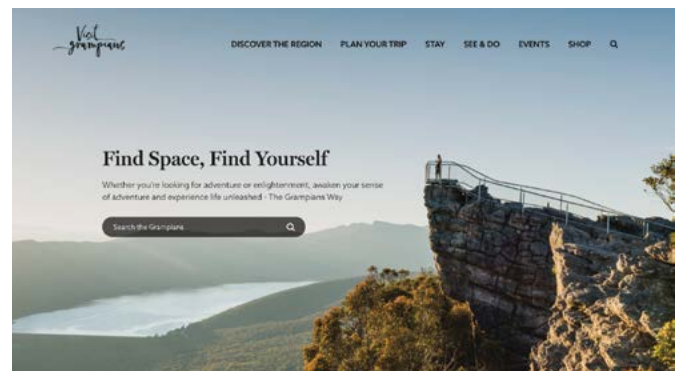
Visit Grampians

DISCOVER THE REGION PLAN YOUR TRIP STAY SEE & DO EVENTS SHOP

Find Space, Find Yourself

Whether you're looking for adventure or enlightenment, awaken your sense of adventure and experience life unleashed - The Grampians Way

Search the Grampians